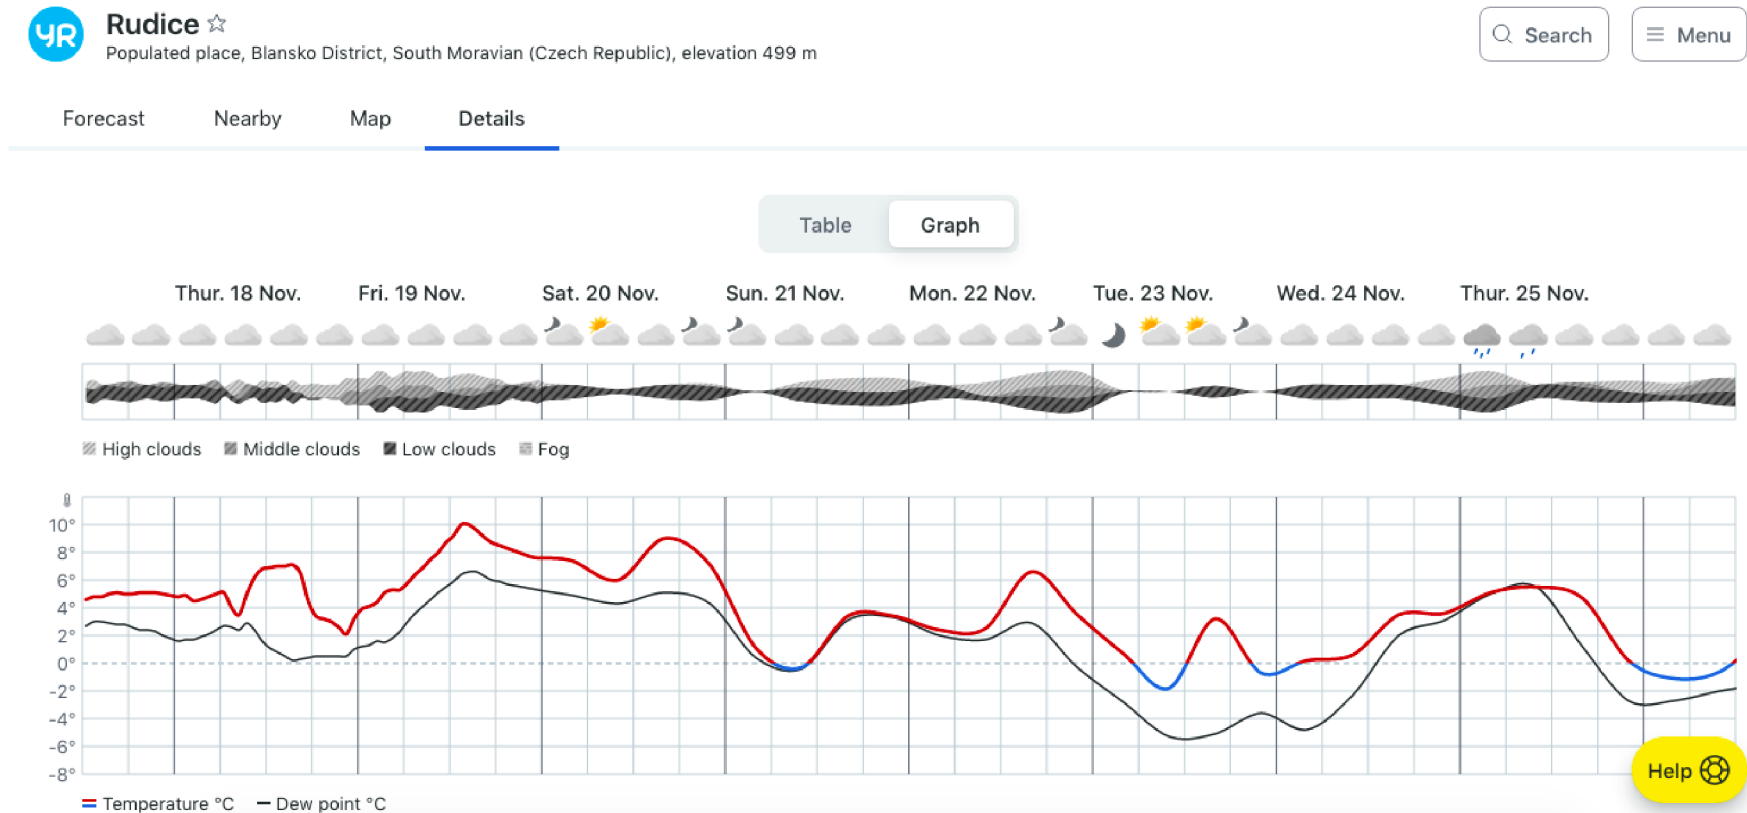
yR Rudice ☆
Populated place, Blansko District, South Moravian (Czech Republic), elevation 499 m

Search Menu

Forecast Nearby Map Details

Table Graph

Thur. 18 Nov. Fri. 19 Nov. Sat. 20 Nov. Sun. 21 Nov. Mon. 22 Nov. Tue. 23 Nov. Wed. 24 Nov. Thur. 25 Nov.

High clouds Middle clouds Low clouds Fog

10°
8°
6°
4°
2°
0°
-2°
-4°
-6°
-8°

Temperature °C Dew point °C

Help